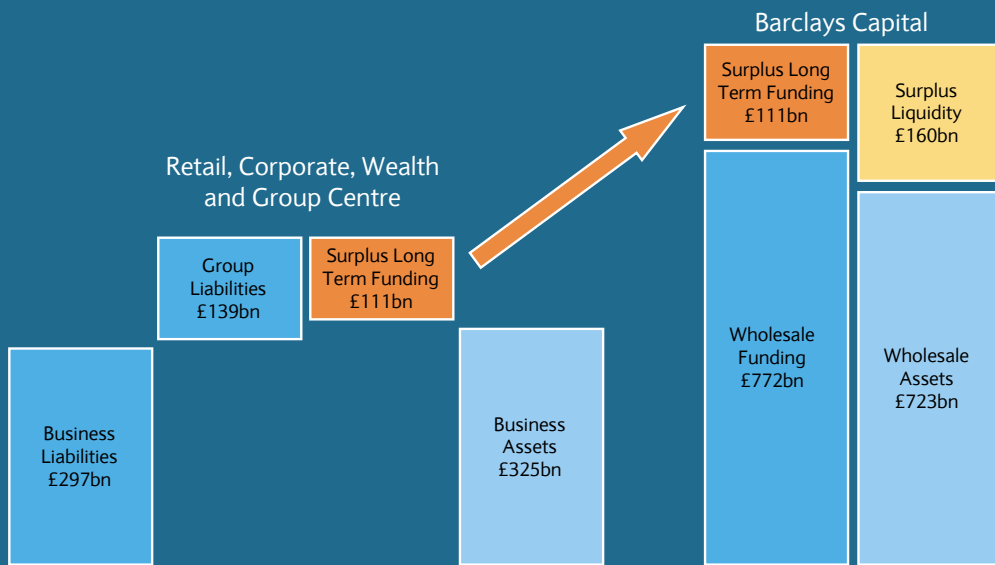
Barclays Capital

Retail, Corporate, Wealth and Group Centre

Group Liabilities £139bn

Surplus Long Term Funding £111bn

Business Liabilities £297bn

Business Assets £325bn

Surplus Long Term Funding £111bn

Surplus Liquidity £160bn

Wholesale Funding £772bn

Wholesale Assets £723bn